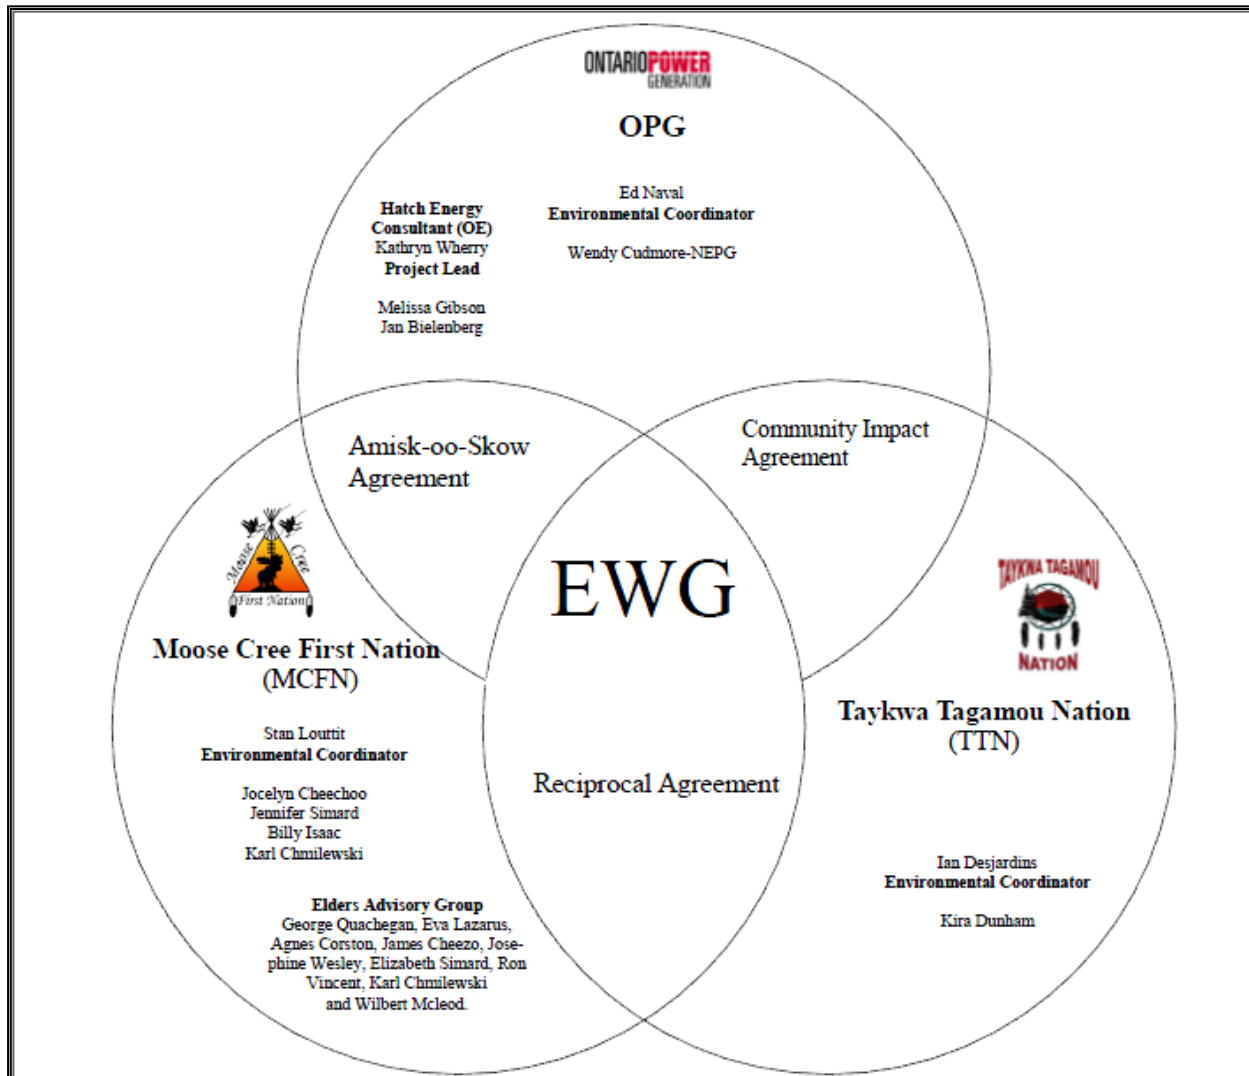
ONTARIO POWER GENERATION

OPG

Hatch Energy
Consultant (OE)
Kathryn Wherry
Project Lead

Melissa Gibson
Jan Bielenberg

Ed Naval
Environmental Coordinator

Wendy Cudmore-NEPG

Amisk-oo-Skow Agreement

Community Impact Agreement

EWG

Moose Cree First Nation

Moose Cree First Nation
(MCFN)

Stan Louttit
Environmental Coordinator

Jocelyn Cheechoo
Jennifer Simard
Billy Isaac
Karl Chmilewski

Elders Advisory Group
George Quachegan, Eva Lazarus, Agnes Corston, James Cheezo, Josephine Wesley, Elizabeth Simard, Ron Vincent, Karl Chmilewski and Wilbert Mcleod.

Reciprocal Agreement

TAYKWA TAGAMOU NATION

Taykwa Tagamou Nation
(TTN)

Ian Desjardins
Environmental Coordinator

Kira Dunham